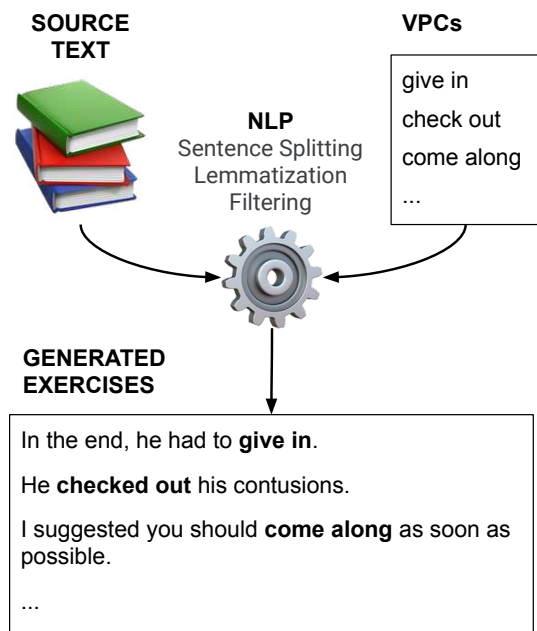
SOURCE TEXT

VPCs

give in
check out
come along
...

NLP
Sentence Splitting
Lemmatization
Filtering

GENERATED EXERCISES

In the end, he had to **give in**.

He **checked out** his contusions.

I suggested you should **come along** as soon as possible.

...